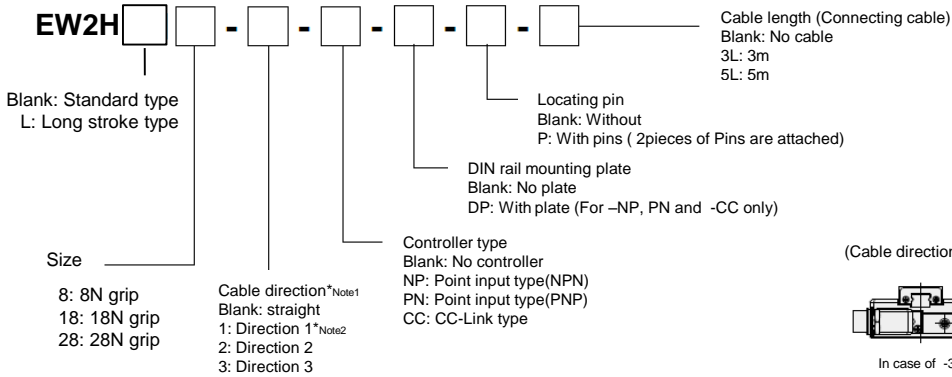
EW2H [ ] [ ] - [ ] - [ ] - [ ] - [ ] - [ ]

Cable length (Connecting cable)
Blank: No cable
3L: 3m
5L: 5m

Blank: Standard type
L: Long stroke type

Locating pin
Blank: Without
P: With pins ( 2pieces of Pins are attached)

DIN rail mounting plate
Blank: No plate
DP: With plate (For –NP, PN and -CC only)

Controller type
Blank: No controller
NP: Point input type(NPN)
PN: Point input type(PNP)
CC: CC-Link type

Size

8: 8N grip
18: 18N grip
28: 28N grip

Cable direction*Note1
Blank: straight
1: Direction 1*Note2
2: Direction 2
3: Direction 3

(Cable direction

In case of -3